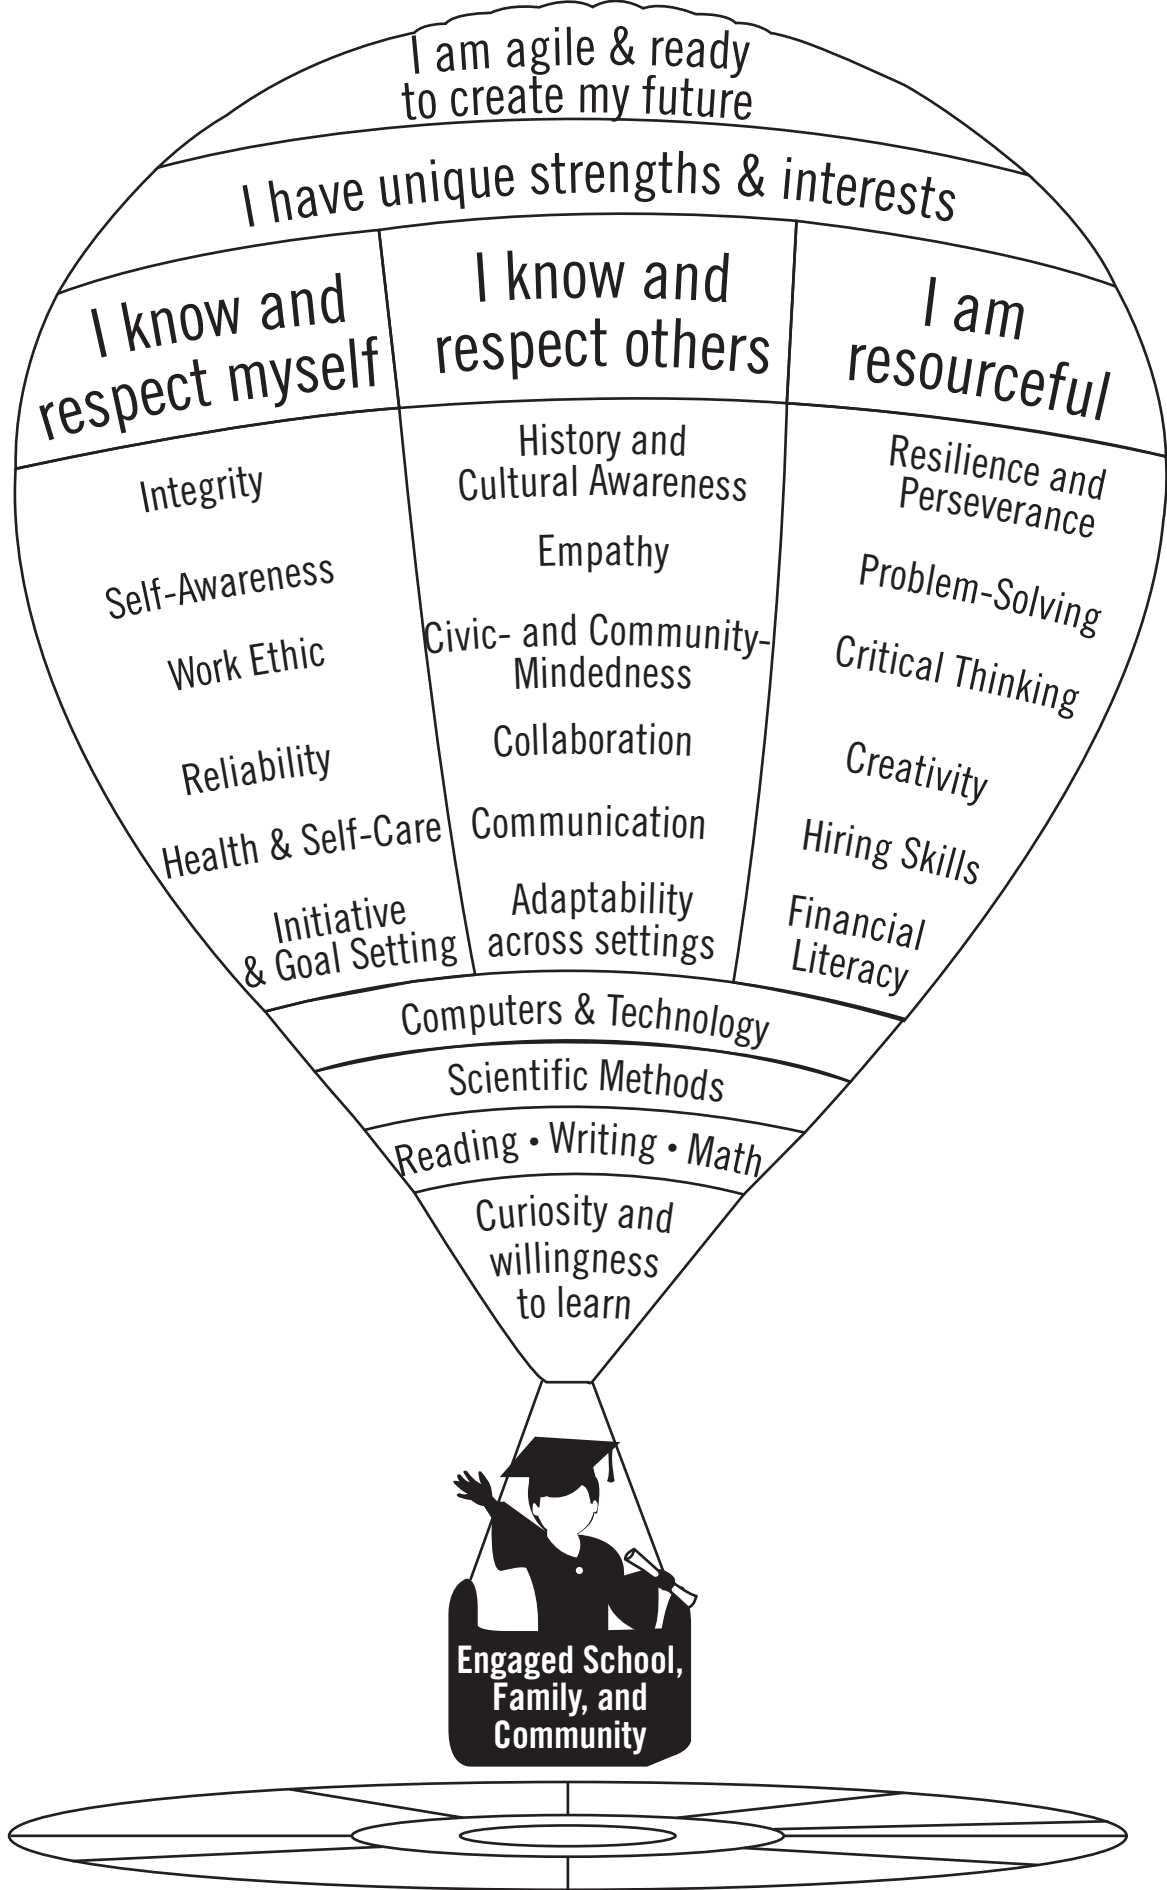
I am agile & ready to create my future

I have unique strengths & interests

I know and respect myself

Integrity

Self-Awareness

Work Ethic

Reliability

Health & Self-Care

Initiative & Goal Setting

I know and respect others

History and Cultural Awareness

Empathy

Civic- and Community-Mindedness

Collaboration

Communication

Adaptability across settings

I am resourceful

Resilience and Perseverance

Problem-Solving

Critical Thinking

Creativity

Hiring Skills

Financial Literacy

Computers & Technology

Scientific Methods

Reading • Writing • Math

Curiosity and willingness to learn

Engaged School, Family, and Community